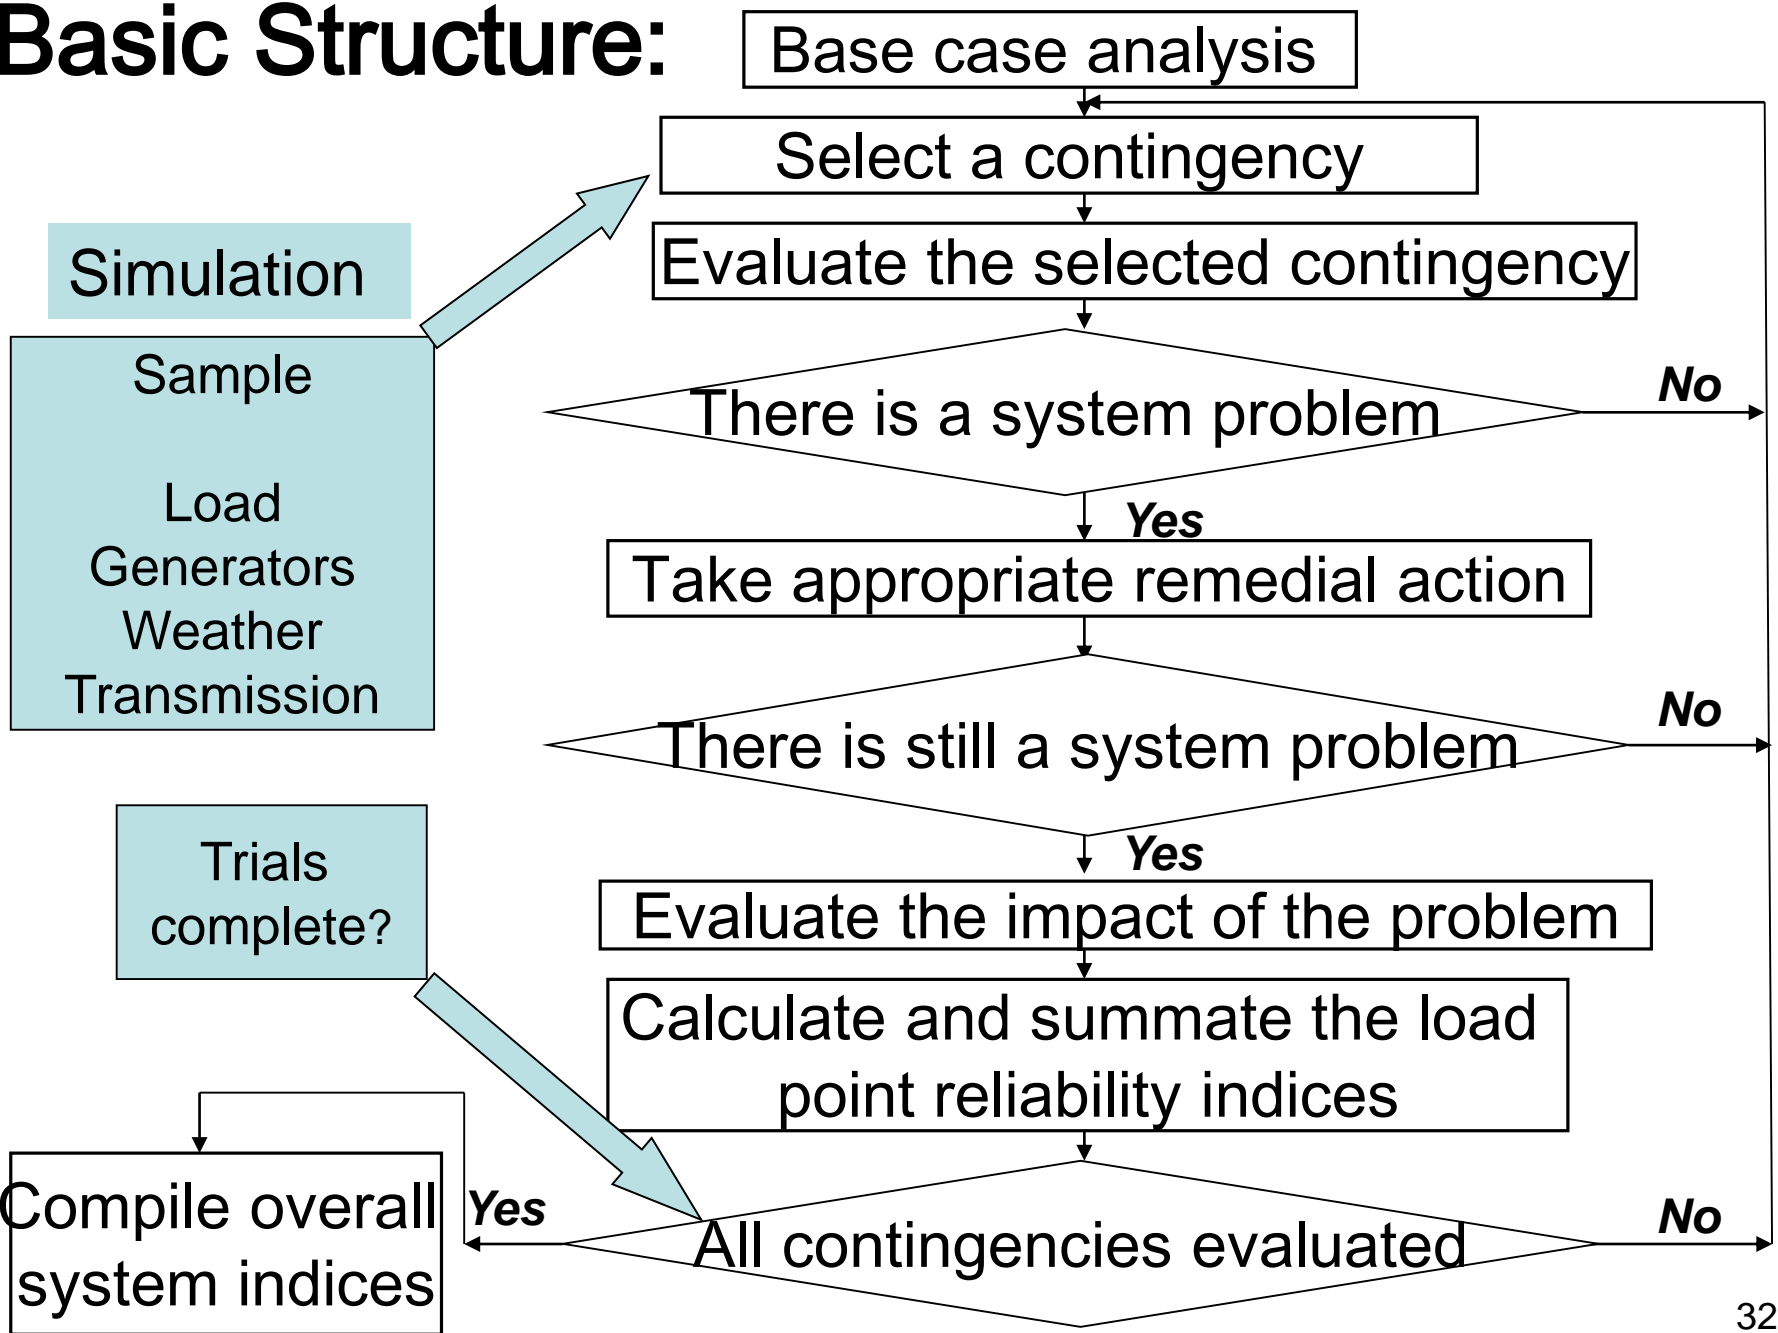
Basic Structure:

Base case analysis

Select a contingency

Evaluate the selected contingency

There is a system problem

No

Yes

Take appropriate remedial action

There is still a system problem

No

Yes

Evaluate the impact of the problem

Calculate and summate the load point reliability indices

All contingencies evaluated

No

Yes

Compile overall system indices

Simulation

Sample

Load
Generators
Weather
Transmission

Trials complete?

32